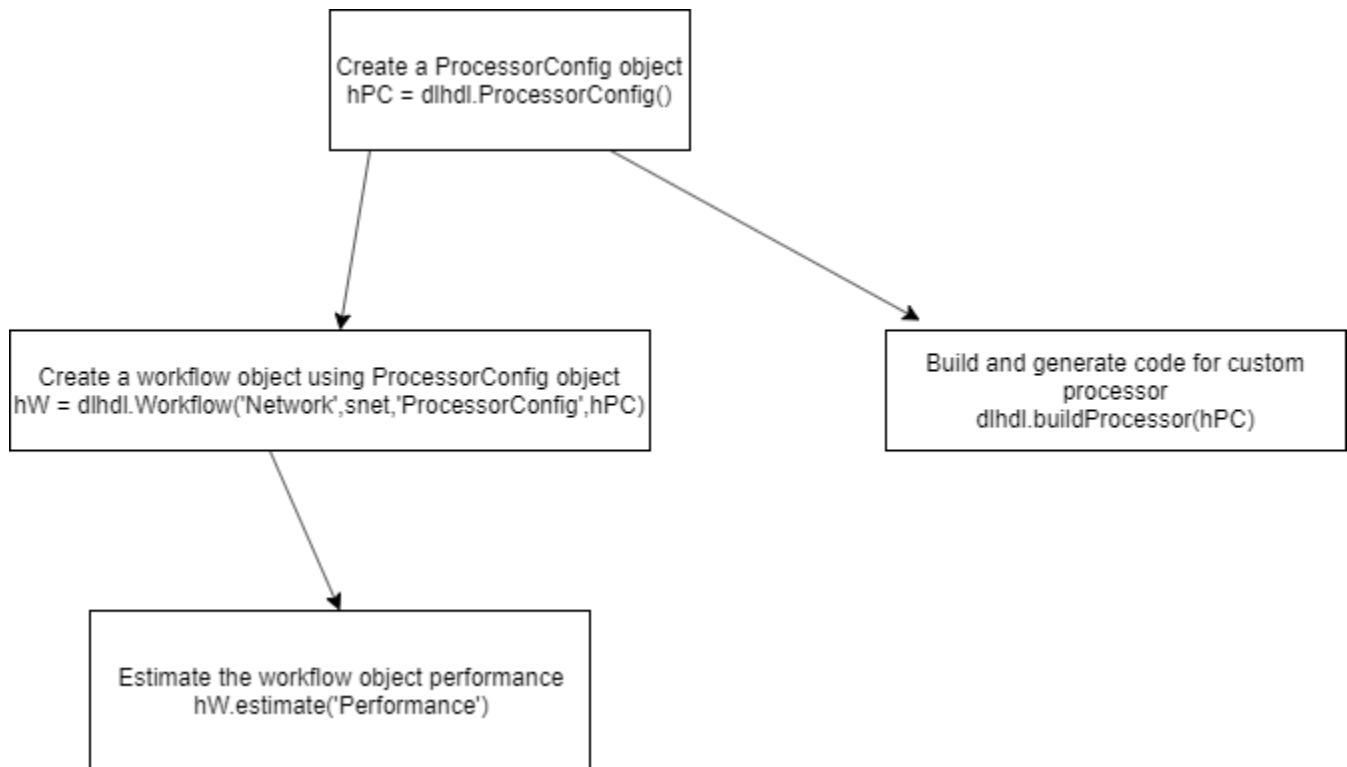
Create a ProcessorConfig object
hPC = dlhdl.ProcessorConfig()

Create a workflow object using ProcessorConfig object
hW = dlhdl.Workflow('Network',snet,'ProcessorConfig',hPC)

Build and generate code for custom processor
dlhdl.buildProcessor(hPC)

Estimate the workflow object performance
hW.estimate('Performance')